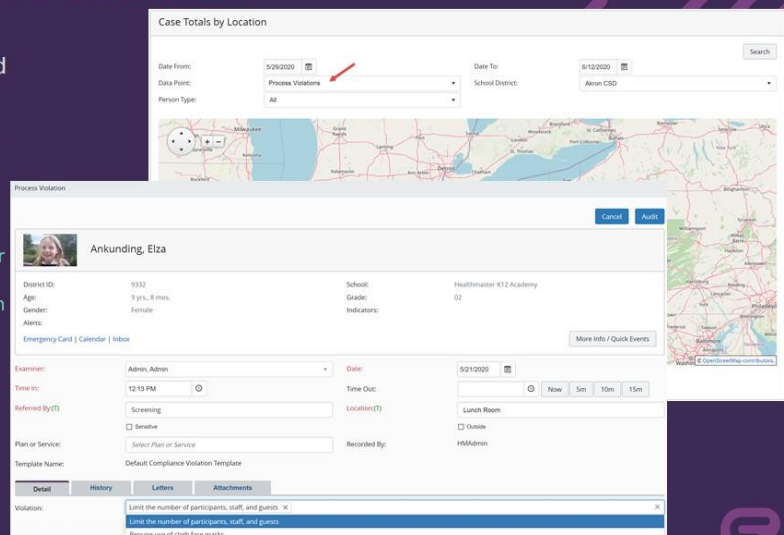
Case Totals by Location

Search

Date From: 5/29/2020
Date To: 6/12/2020
Data Point: Process Violations
School District: Akron CSD
Person Type: All

Milwaukee
Toronto
Detroit

© OpenStreetMap contributors

Process Violation

Cancel
Audit

Ankunding, Elza

District ID: 9332
Age: 9 yrs., 8 mos.
Gender: Female
Alerts:
School: Healthmaster K12 Academy
Grade: 02
Indicators:

Emergency Card | Calendar | Inbox

More Info / Quick Events

Examiner: Admin, Admin
Date: 5/21/2020
Time In: 12:13 PM
Time Out:
Now 5m 10m 15m
Referred By:(T) Screening
Location:(T) Lunch Room
Sensitive
Outside
Plan or Service: Select Plan or Service
Recorded By: HMAdmin
Template Name: Default Compliance Violation Template

Detail History Letters Attachments

Violation: Limit the number of participants, staff, and guests ×

Limit the number of participants, staff, and guests
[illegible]